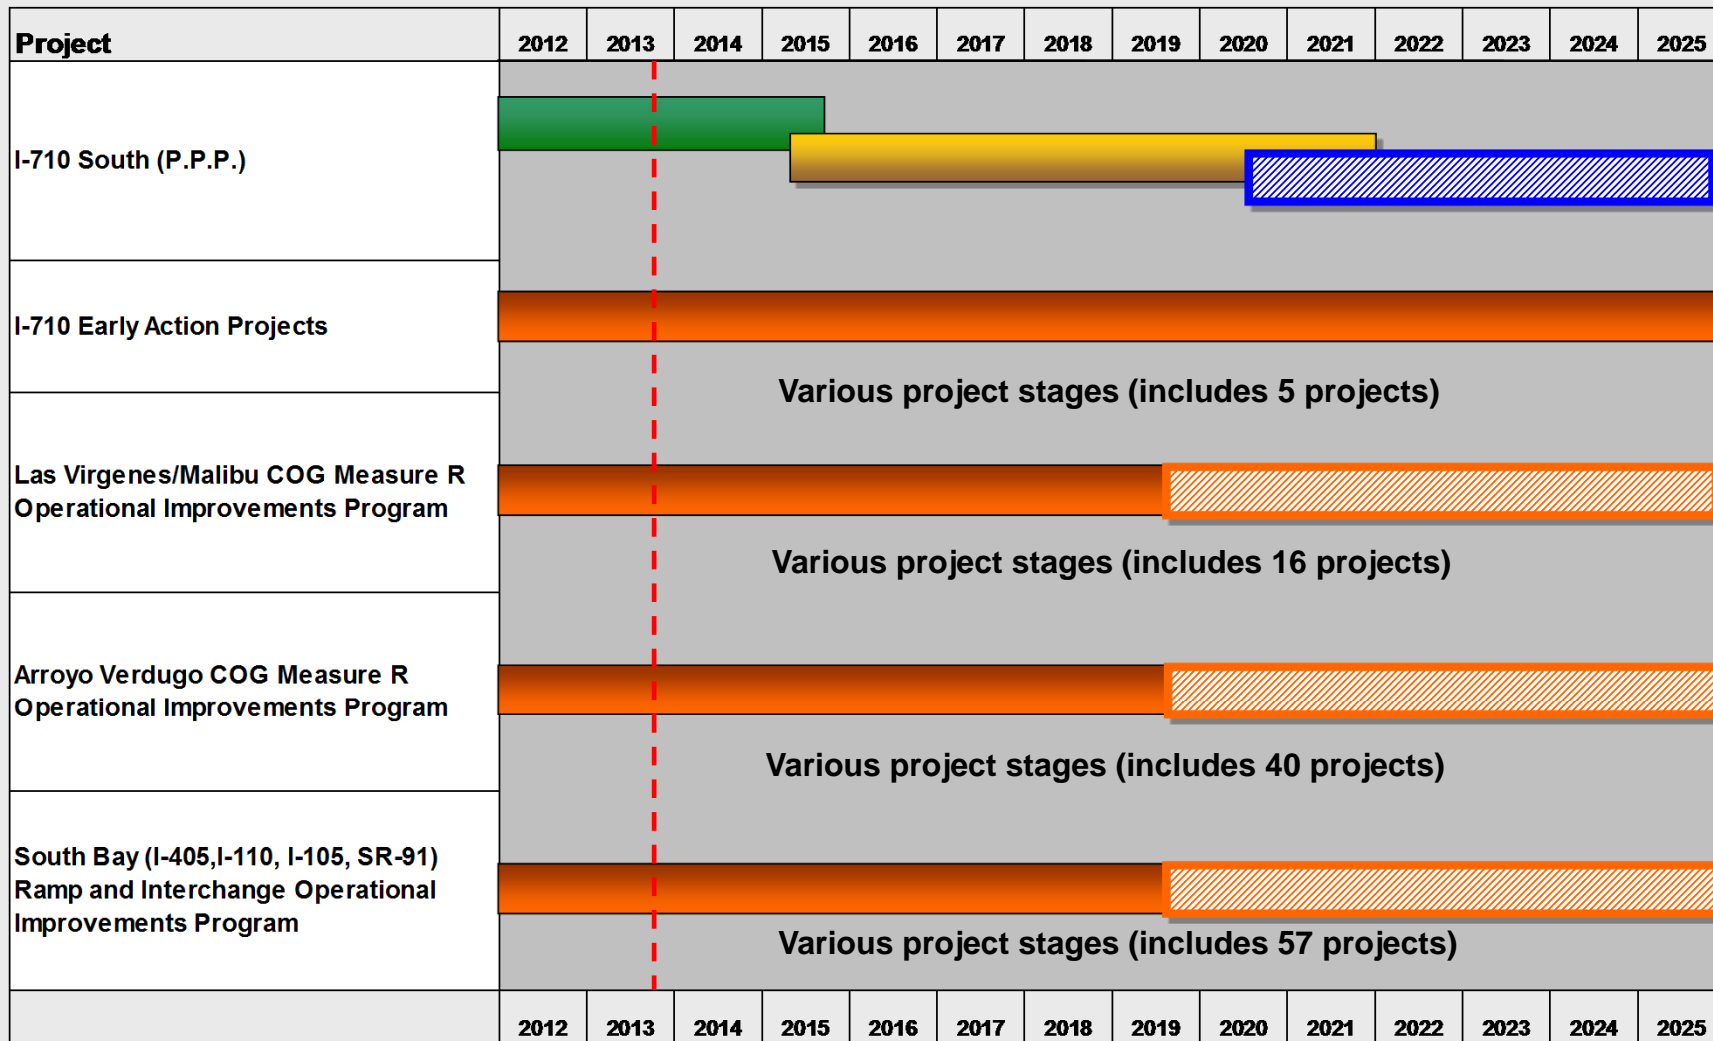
| Project | 2012 | 2013 | 2014 | 2015 | 2016 | 2017 | 2018 | 2019 | 2020 | 2021 | 2022 | 2023 | 2024 | 2025 |
|---|---|---|---|---|---|---|---|---|---|---|---|---|---|---|
| I-710 South (P.P.P.) | | | | | | | | | | | | | | |
| I-710 Early Action Projects | | | | | | | | | | | | | | |
| Las Virgenes/Malibu COG Measure R Operational Improvements Program | | | | | | | | | | | | | | |
| Arroyo Verdugo COG Measure R Operational Improvements Program | | | | | | | | | | | | | | |
| South Bay (I-405,I-110, I-105, SR-91) Ramp and Interchange Operational Improvements Program | | | | | | | | | | | | | | |
| | 2012 | 2013 | 2014 | 2015 | 2016 | 2017 | 2018 | 2019 | 2020 | 2021 | 2022 | 2023 | 2024 | 2025 |

Various project stages (includes 5 projects)

Various project stages (includes 16 projects)

Various project stages (includes 40 projects)

Various project stages (includes 57 projects)